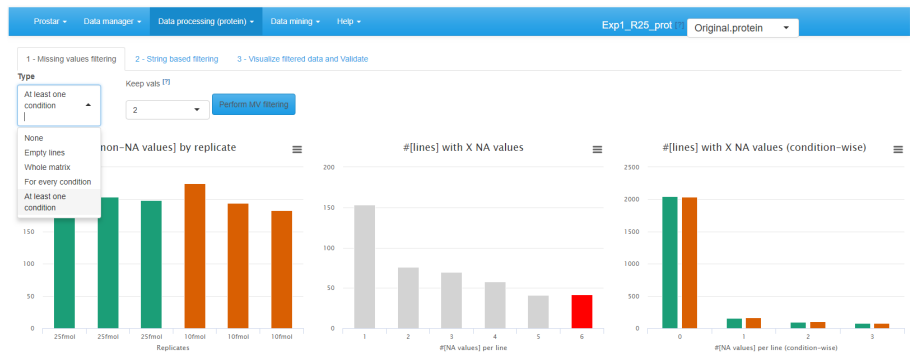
Prostar ▾ Data manager ▾ Data processing (protein) ▾ Data mining ▾ Help ▾

Exp1_R25_prot [?] Original.protein ▾

1 - Missing values filtering

2 - String based filtering

3 - Visualize filtered data and Validate

Type

At least one condition

Keep vals [?]

2

Perform MV filtering

None
Empty lines
Whole matrix
For every condition
At least one condition

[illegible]non-NA values] by replicate

150

100

50

0

25fmol 25fmol 25fmol 10fmol 10fmol 10fmol

Replicates

#[lines] with X NA values

200

150

100

50

0

1 2 3 4 5 6

#[NA values] per line

#[lines] with X NA values (condition-wise)

2500

2000

1500

1000

500

0

0 1 2 3

#[NA values] per line (condition-wise)